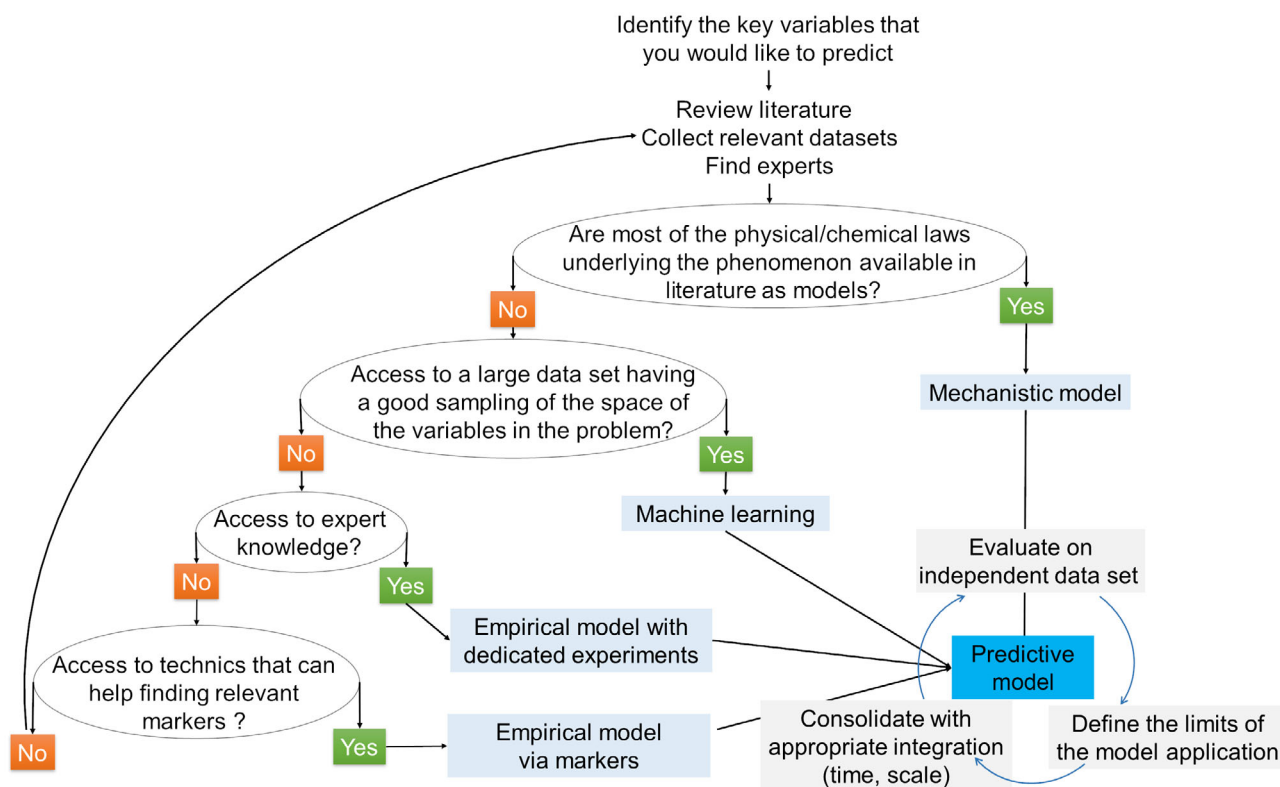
Identify the key variables that you would like to predict

Review literature
Collect relevant datasets
Find experts

Are most of the physical/chemical laws underlying the phenomenon available in literature as models?

No

Yes

Mechanistic model

Access to a large data set having a good sampling of the space of the variables in the problem?

No

Yes

Machine learning

Access to expert knowledge?

No

Yes

Empirical model with dedicated experiments

Access to technics that can help finding relevant markers ?

No

Yes

Empirical model via markers

Evaluate on independent data set

Predictive model

Define the limits of the model application

Consolidate with appropriate integration (time, scale)